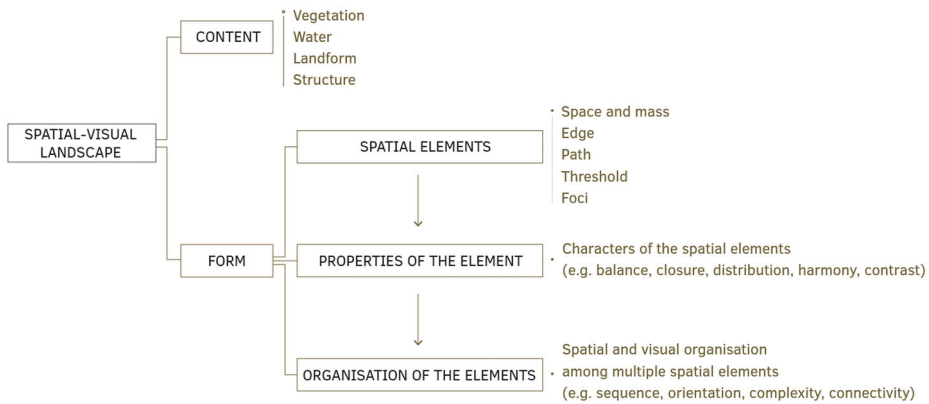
SPATIAL-VISUAL LANDSCAPE

CONTENT

Vegetation
Water
Landform
Structure

FORM

SPATIAL ELEMENTS

Space and mass
Edge
Path
Threshold
Foci

PROPERTIES OF THE ELEMENT

Characters of the spatial elements (e.g. balance, closure, distribution, harmony, contrast)

ORGANISATION OF THE ELEMENTS

Spatial and visual organisation among multiple spatial elements (e.g. sequence, orientation, complexity, connectivity)